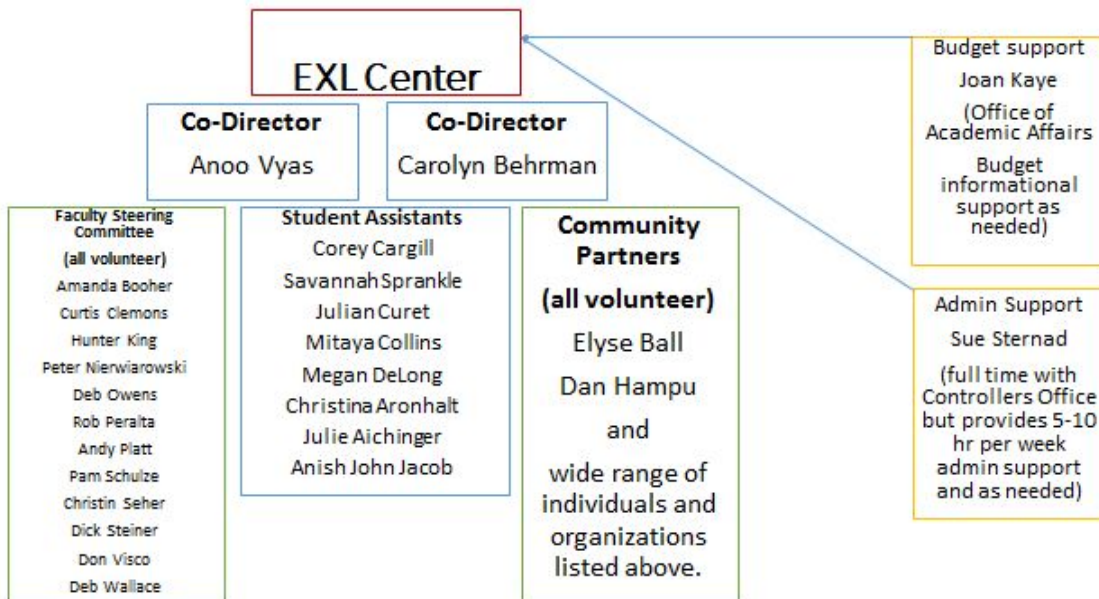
EXL Center

Co-Director
Anoo Vyas

Co-Director
Carolyn Behrman

Faculty Steering Committee
(all volunteer)
Amanda Booher
Curtis Clemons
Hunter King
Peter Nierwiarowski
Deb Owens
Rob Peralta
Andy Platt
Pam Schulze
Christin Seher
Dick Steiner
Don Visco
Deb Wallace

Student Assistants
Corey Cargill
Savannah Sprankle
Julian Curet
Mitaya Collins
Megan DeLong
Christina Aronhalt
Julie Aichinger
Anish John Jacob

Community Partners
(all volunteer)
Elyse Ball
Dan Hampu
and
wide range of individuals and organizations listed above.

Budget support
Joan Kaye
(Office of Academic Affairs
Budget informational support as needed)

Admin Support
Sue Sternad
(full time with Controllers Office but provides 5-10 hr per week admin support and as needed)